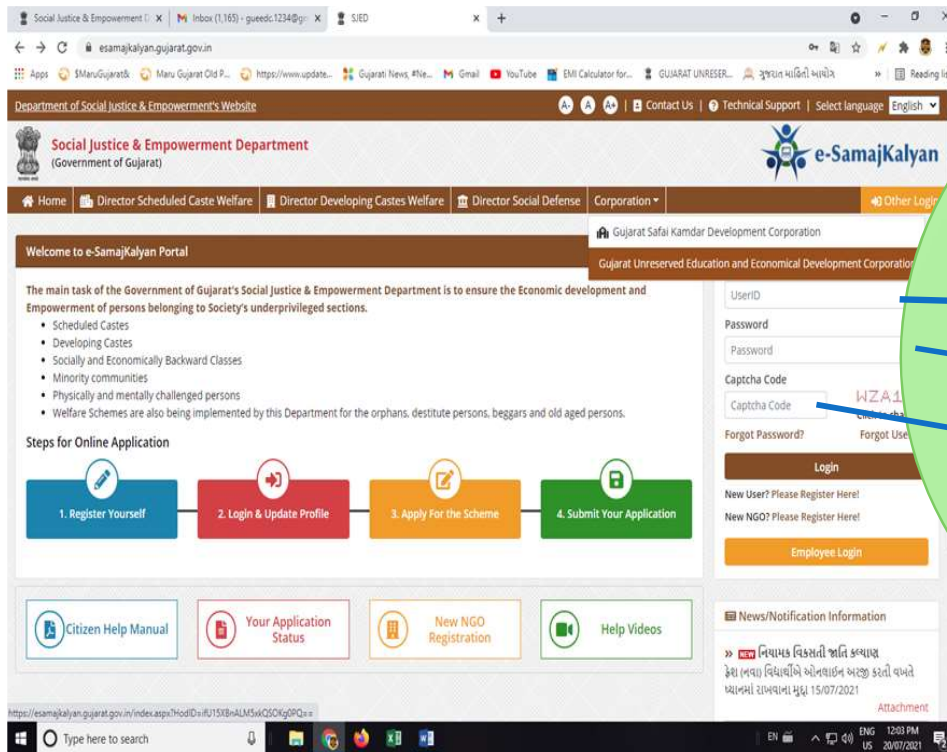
Social Justice & Empowerment D × | M Inbox (1,165) - gueedc.1234@gm × | SJED × +

esamajkalyan.gujarat.gov.in

Apps | $MaruGujarat& | Maru Gujarat Old P... | https://www.update... | Gujarati News, #Ne... | M Gmail | YouTube | EMI Calculator for... | GUJARAT UNRESER... | ગુજરાત માહિતી આયોગ | » | Reading list

Department of Social Justice & Empowerment's Website | A- A A+ | Contact Us | Technical Support | Select language English

Social Justice & Empowerment Department
(Government of Gujarat)

e-SamajKalyan

Home | Director Scheduled Caste Welfare | Director Developing Castes Welfare | Director Social Defense | Corporation | Other Login

Gujarat Safai Kamdar Development Corporation
Gujarat Unreserved Education and Economical Development Corporation

Welcome to e-SamajKalyan Portal

The main task of the Government of Gujarat's Social Justice & Empowerment Department is to ensure the Economic development and Empowerment of persons belonging to Society's underprivileged sections.
• Scheduled Castes
• Developing Castes
• Socially and Economically Backward Classes
• Minority communities
• Physically and mentally challenged persons
• Welfare Schemes are also being implemented by this Department for the orphans, destitute persons, beggars and old aged persons.

Steps for Online Application

1. Register Yourself | 2. Login & Update Profile | 3. Apply For the Scheme | 4. Submit Your Application

UserID
Password
Password
Captcha Code
Captcha Code
WZA1
Forgot Password? | Forgot User
Login
New User? Please Register Here!
New NGO? Please Register Here!
Employee Login

Citizen Help Manual | Your Application Status | New NGO Registration | Help Videos

News/Notification Information
» NEW નિયામક વિકસતી જાતિ કલ્યાણ ફ્રેશ (નવા) વિદ્યાર્થીઓ ઓનલાઇન અરજી કરતી વખતે ધ્યાનમાં રાખવાના મુદ્દા 15/07/2021
Attachment

https://esamajkalyan.gujarat.gov.in/index.aspx?HodID=fU15XBnALM5xkQSOKg0PQ==

Type here to search

ENG US 12:03 PM 20/07/2021